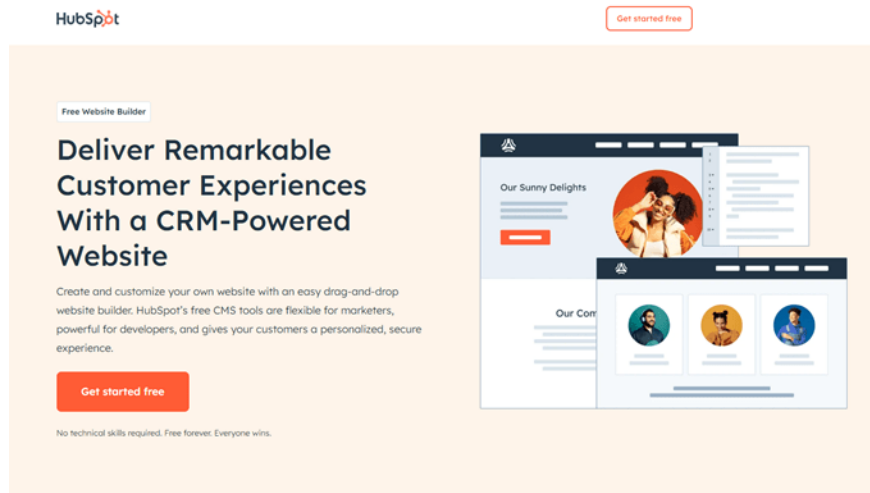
HubSpot

Get started free

Free Website Builder

Deliver Remarkable Customer Experiences With a CRM-Powered Website

Create and customize your own website with an easy drag-and-drop website builder. HubSpot's free CMS tools are flexible for marketers, powerful for developers, and gives your customers a personalized, secure experience.

Get started free

No technical skills required. Free forever. Everyone wins.

Our Sunny Delights

Our Com